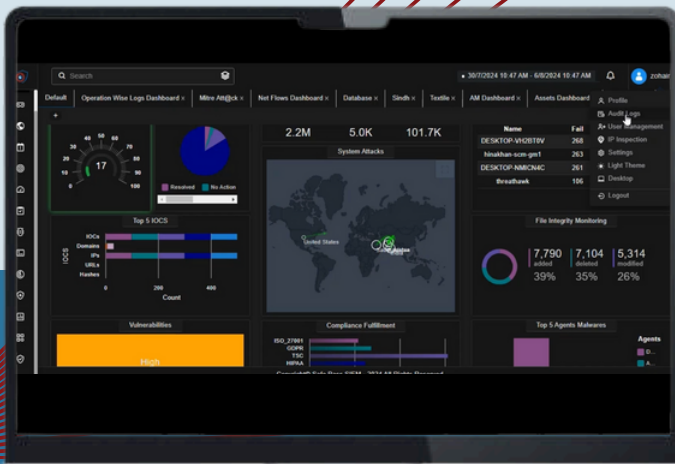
Search

30/7/2024 10:47 AM - 6/8/2024 10:47 AM

zohair

Default | Operation Wise Logs Dashboard × | Mitre Att@ck × | Net Flows Dashboard × | Database × | Sindh × | Textile × | AM Dashboard × | Assets Dashboard

+

Profile
Audit Logs
User Management
IP Inspection
Settings
Light Theme
Desktop
Logout

10 20 30 40 50 60 70 80 90 100
17

Resolved No Action

2.2M 5.0K 101.7K

System Attacks

United States

| Name | Fail |
|---|---|
| DESKTOP-VH2BT0V | 268 |
| hinakhan-scm-gm1 | 263 |
| DESKTOP-NMICN4C | 261 |
| threathawk | 106 |

Top 5 IOCS

IOCs
Domains
IPs
URLs
Hashes

IOCS

0 200 400
Count

File Integrity Monitoring

7,790 added 39%
7,104 deleted 35%
5,314 modified 26%

Vulnerabilities

High

Compliance Fulfillment

ISO_27001
GDPR
TSC
HIPAA

Top 5 Agents Malwares

Agents
D...
A...

Copyright© Safe Byte SIEM - 2024 All Rights Reserved